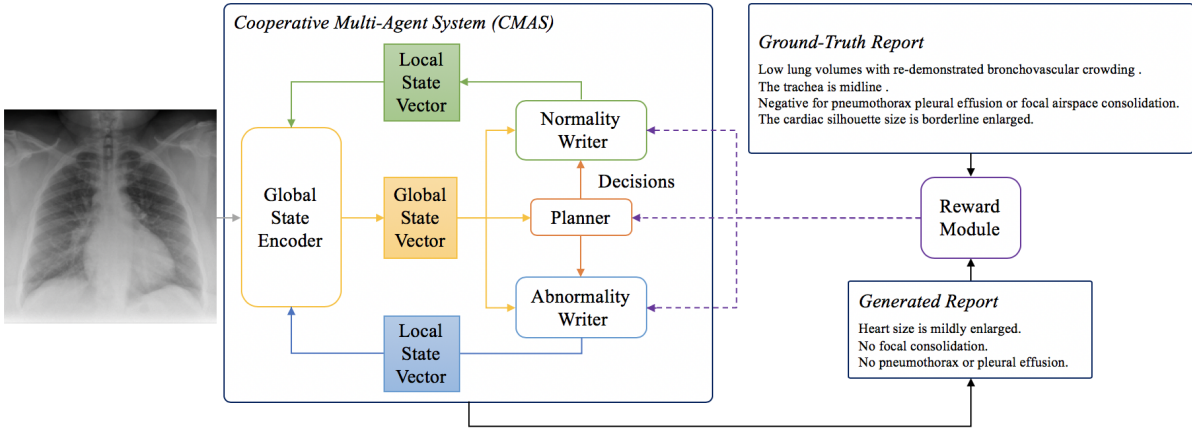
Cooperative Multi-Agent System (CMAS)

Local State Vector

Normality Writer

Global State Encoder

Global State Vector

Decisions

Planner

Abnormality Writer

Local State Vector

Ground-Truth Report

Low lung volumes with re-demonstrated bronchovascular crowding .
The trachea is midline .
Negative for pneumothorax pleural effusion or focal airspace consolidation.
The cardiac silhouette size is borderline enlarged.

Reward Module

Generated Report

Heart size is mildly enlarged.
No focal consolidation.
No pneumothorax or pleural effusion.